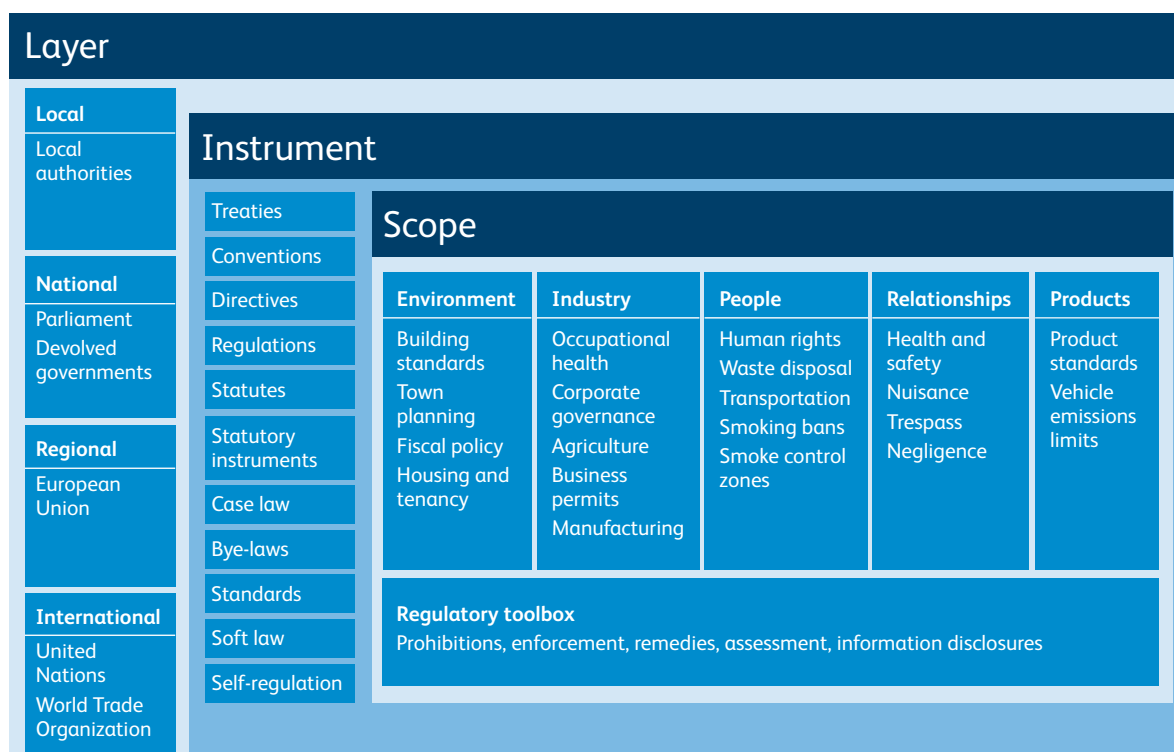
Layer

Local
Local authorities

National
Parliament
Devolved governments

Regional
European Union

International
United Nations
World Trade Organization

Instrument

Treaties
Conventions
Directives
Regulations
Statutes
Statutory instruments
Case law
Bye-laws
Standards
Soft law
Self-regulation

Scope

| Environment | Industry | People | Relationships | Products |
|---|---|---|---|---|
| Building standards<br>Town planning<br>Fiscal policy<br>Housing and tenancy | Occupational health<br>Corporate governance<br>Agriculture<br>Business permits<br>Manufacturing | Human rights<br>Waste disposal<br>Transportation<br>Smoking bans<br>Smoke control zones | Health and safety<br>Nuisance<br>Trespass<br>Negligence | Product standards<br>Vehicle emissions limits |

Regulatory toolbox
Prohibitions, enforcement, remedies, assessment, information disclosures